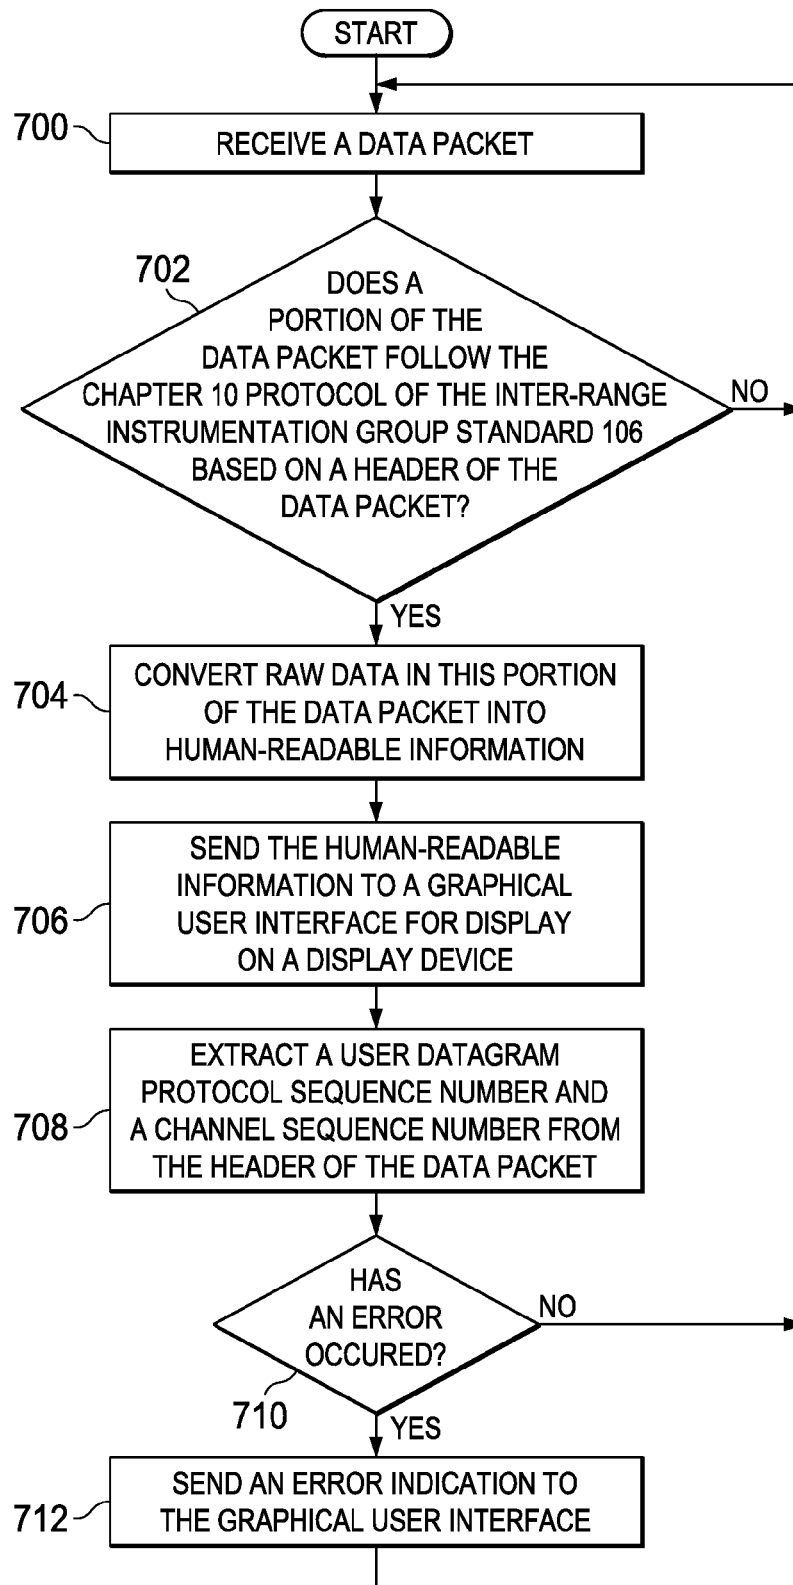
START

700 RECEIVE A DATA PACKET

702 DOES A PORTION OF THE DATA PACKET FOLLOW THE CHAPTER 10 PROTOCOL OF THE INTER-RANGE INSTRUMENTATION GROUP STANDARD 106 BASED ON A HEADER OF THE DATA PACKET?

NO

YES

704 CONVERT RAW DATA IN THIS PORTION OF THE DATA PACKET INTO HUMAN-READABLE INFORMATION

706 SEND THE HUMAN-READABLE INFORMATION TO A GRAPHICAL USER INTERFACE FOR DISPLAY ON A DISPLAY DEVICE

708 EXTRACT A USER DATAGRAM PROTOCOL SEQUENCE NUMBER AND A CHANNEL SEQUENCE NUMBER FROM THE HEADER OF THE DATA PACKET

HAS AN ERROR OCCURED?

NO

710

YES

712 SEND AN ERROR INDICATION TO THE GRAPHICAL USER INTERFACE